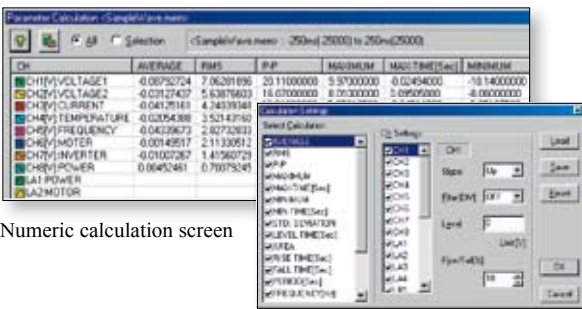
Parameter Calculation <SampleWave.mem>

All Selection <SampleWave.mem> : -250ms(-25000) to 250ms(25000)

| CH | AVERAGE | RMS | P-P | MAXIMUM | MAX TIME[Sec] | MINIMUM |
|---|---|---|---|---|---|---|
| CH1[V] VOLTAGE1 | -0.08752724 | 7.06281896 | 20.11000000 | 9.97000000 | -0.02454000 | -10.14000000 |
| CH2[V] VOLTAGE2 | -0.03127437 | 5.63876603 | 16.07000000 | 8.01000000 | 0.09505000 | -8.06000000 |
| CH3[V] CURRENT | -0.04125161 | 4.24339348 | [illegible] | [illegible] | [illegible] | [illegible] |
| CH4[V] TEMPERATURE | -0.02054388 | 3.52143160 | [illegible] | | | |
| CH5[V] FREQUENCY | -0.04239673 | 2.82732633 | | | | |
| CH6[V] MOTER | -0.00149517 | 2.11330512 | | | | |
| CH7[V] INVERTER | -0.01007267 | 1.41560729 | | | | |
| CH8[V] POWER | 0.00452461 | 0.70079245 | | | | |
| LA1 POWER | | | | | | |
| LA2 MOTOR | | | | | | |

Calculation Settings

Select Calculation
LEVEL
RMS
P-P
MAXIMUM
MAX TIME[Sec]
MINIMUM
MIN TIME[Sec]
STD. DEVIATION
LEVEL TIME[Sec]
AREA
RISE TIME[Sec]
FALL TIME[Sec]
PERIOD[Sec]
FREQUENCY[Hz]

Ch Settings
CH1
CH2
CH3
CH4
CH5
CH6
CH7
CH8
LA1
LA2
LA3
LA4
LA5

CH1
Slope: Up
Filter[DIV]: OFF
Level: 0
Unit[V]
Rise/Fall[%]: 10

Load
Save
Reset
OK
Cancel

Numeric calculation screen